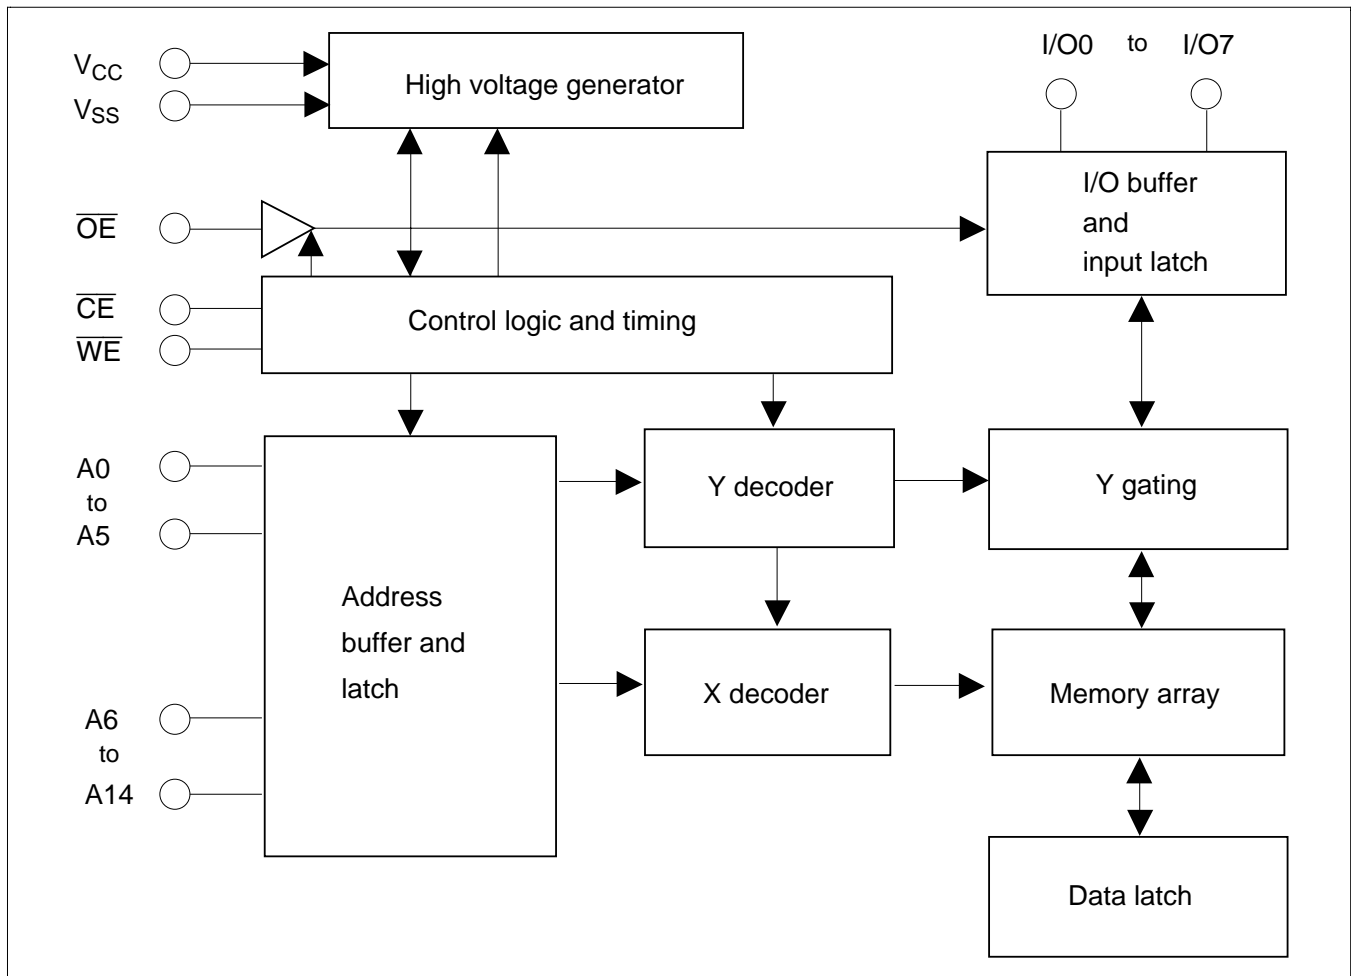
$V_{CC}$
$V_{SS}$
High voltage generator
I/O0 to I/O7
$\overline{OE}$
I/O buffer and input latch
$\overline{CE}$
$\overline{WE}$
Control logic and timing
A0 to A5
Y decoder
Y gating
Address buffer and latch
A6 to A14
X decoder
Memory array
Data latch